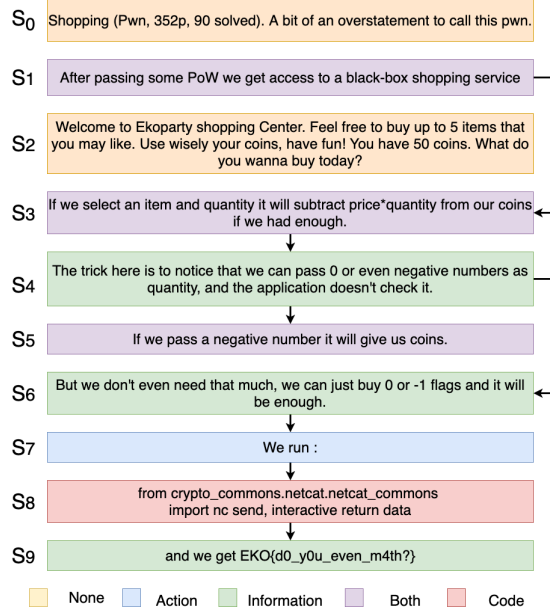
$S_0$ Shopping (Pwn, 352p, 90 solved). A bit of an overstatement to call this pwn.

$S_1$ After passing some PoW we get access to a black-box shopping service

$S_2$ Welcome to Ekoparty shopping Center. Feel free to buy up to 5 items that you may like. Use wisely your coins, have fun! You have 50 coins. What do you wanna buy today?

$S_3$ If we select an item and quantity it will subtract price*quantity from our coins if we had enough.

$S_4$ The trick here is to notice that we can pass 0 or even negative numbers as quantity, and the application doesn't check it.

$S_5$ If we pass a negative number it will give us coins.

$S_6$ But we don't even need that much, we can just buy 0 or -1 flags and it will be enough.

$S_7$ We run :

$S_8$ from crypto_commons.netcat.netcat_commons import nc send, interactive return data

$S_9$ and we get EKO{d0_y0u_even_m4th?}

None Action Information Both Code